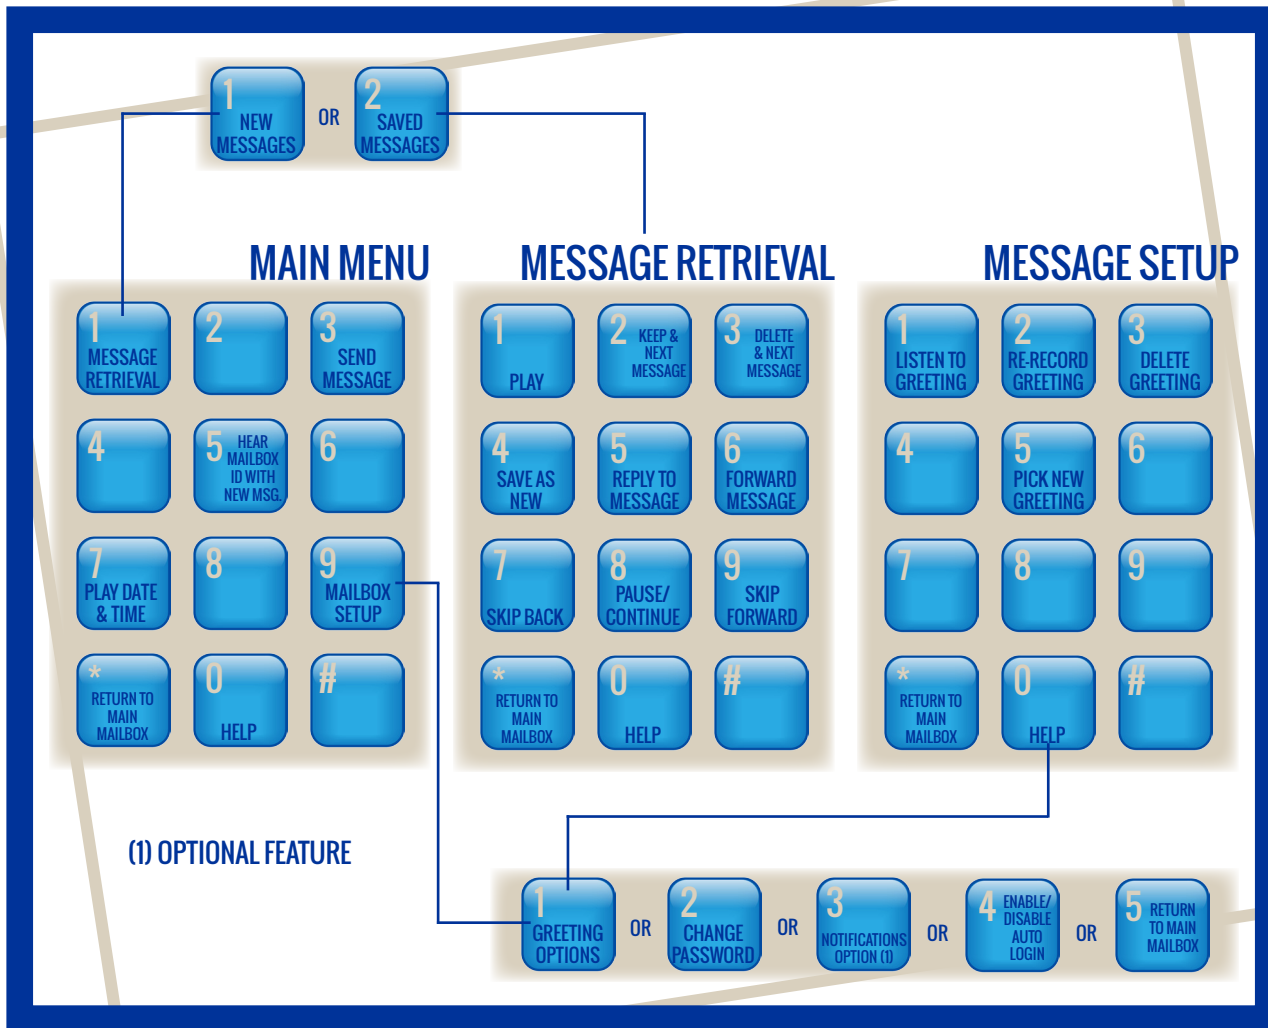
1 NEW MESSAGES OR 2 SAVED MESSAGES

MAIN MENU

| 1 MESSAGE RETRIEVAL | 2 | 3 SEND MESSAGE |
|---|---|---|
| 4 | 5 HEAR MAILBOX ID WITH NEW MSG. | 6 |
| 7 PLAY DATE & TIME | 8 | 9 MAILBOX SETUP |
| * RETURN TO MAIN MAILBOX | 0 HELP | # |

MESSAGE RETRIEVAL

| 1 PLAY | 2 KEEP & NEXT MESSAGE | 3 DELETE & NEXT MESSAGE |
|---|---|---|
| 4 SAVE AS NEW | 5 REPLY TO MESSAGE | 6 FORWARD MESSAGE |
| 7 SKIP BACK | 8 PAUSE/ CONTINUE | 9 SKIP FORWARD |
| * RETURN TO MAIN MAILBOX | 0 HELP | # |

MESSAGE SETUP

| 1 LISTEN TO GREETING | 2 RE-RECORD GREETING | 3 DELETE GREETING |
|---|---|---|
| 4 | 5 PICK NEW GREETING | 6 |
| 7 | 8 | 9 |
| * RETURN TO MAIN MAILBOX | 0 HELP | # |

(1) OPTIONAL FEATURE

1 GREETING OPTIONS OR 2 CHANGE PASSWORD OR 3 NOTIFICATIONS OPTION (1) OR 4 ENABLE/ DISABLE AUTO LOGIN OR 5 RETURN TO MAIN MAILBOX